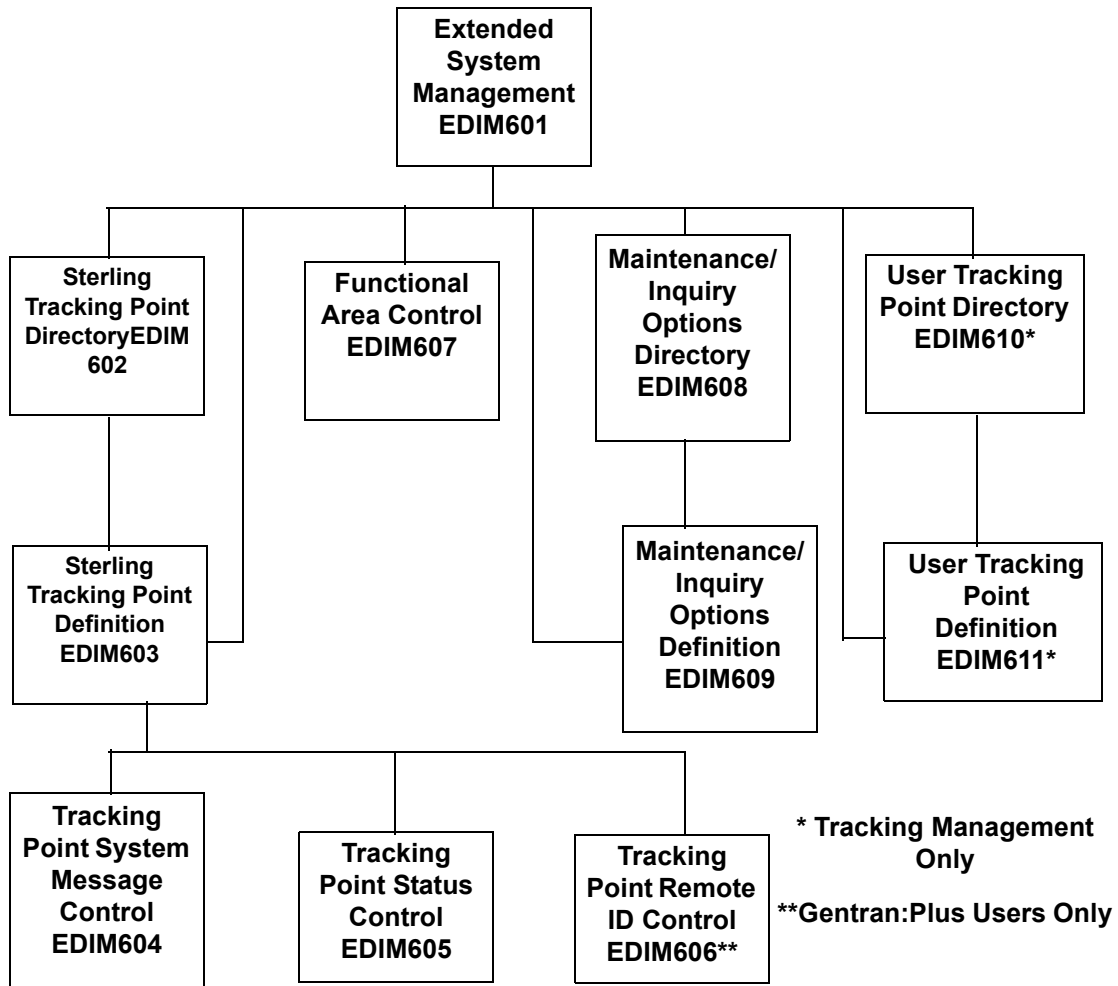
Extended System Management EDIM601

Sterling Tracking Point DirectoryEDIM 602

Functional Area Control EDIM607

Maintenance/ Inquiry Options Directory EDIM608

User Tracking Point Directory EDIM610*

Sterling Tracking Point Definition EDIM603

Maintenance/ Inquiry Options Definition EDIM609

User Tracking Point Definition EDIM611*

Tracking Point System Message Control EDIM604

Tracking Point Status Control EDIM605

Tracking Point Remote ID Control EDIM606**

* Tracking Management Only

**Gentran:Plus Users Only